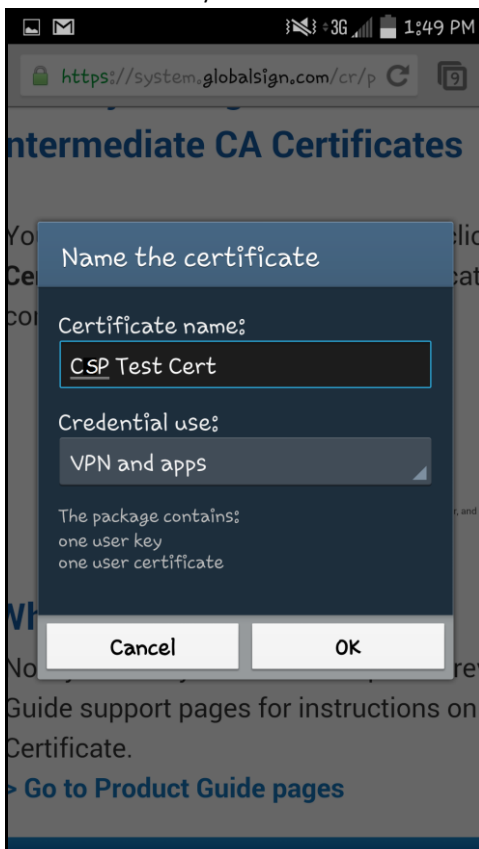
3G 1:49 PM

https://system.globalsign.com/cr/p

9

ntermediate CA Certificates

Yo lic
Ce cat
co

Name the certificate

Certificate name:

CSP Test Cert

Credential use:

VPN and apps

The package contains:
one user key
one user certificate

, and

Wh

Cancel

OK

No re
Guide support pages for instructions on
Certificate.

> Go to Product Guide pages